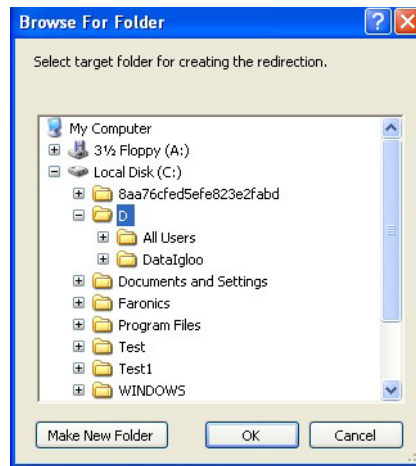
Browse For Folder

Select target folder for creating the redirection.

My Computer
3½ Floppy (A:)
Local Disk (C:)
8aa76cfed5efe823e2fabd
D
All Users
DataIgloo
Documents and Settings
Faronics
Program Files
Test
Test1
WINDOWS

Make New Folder
OK
Cancel